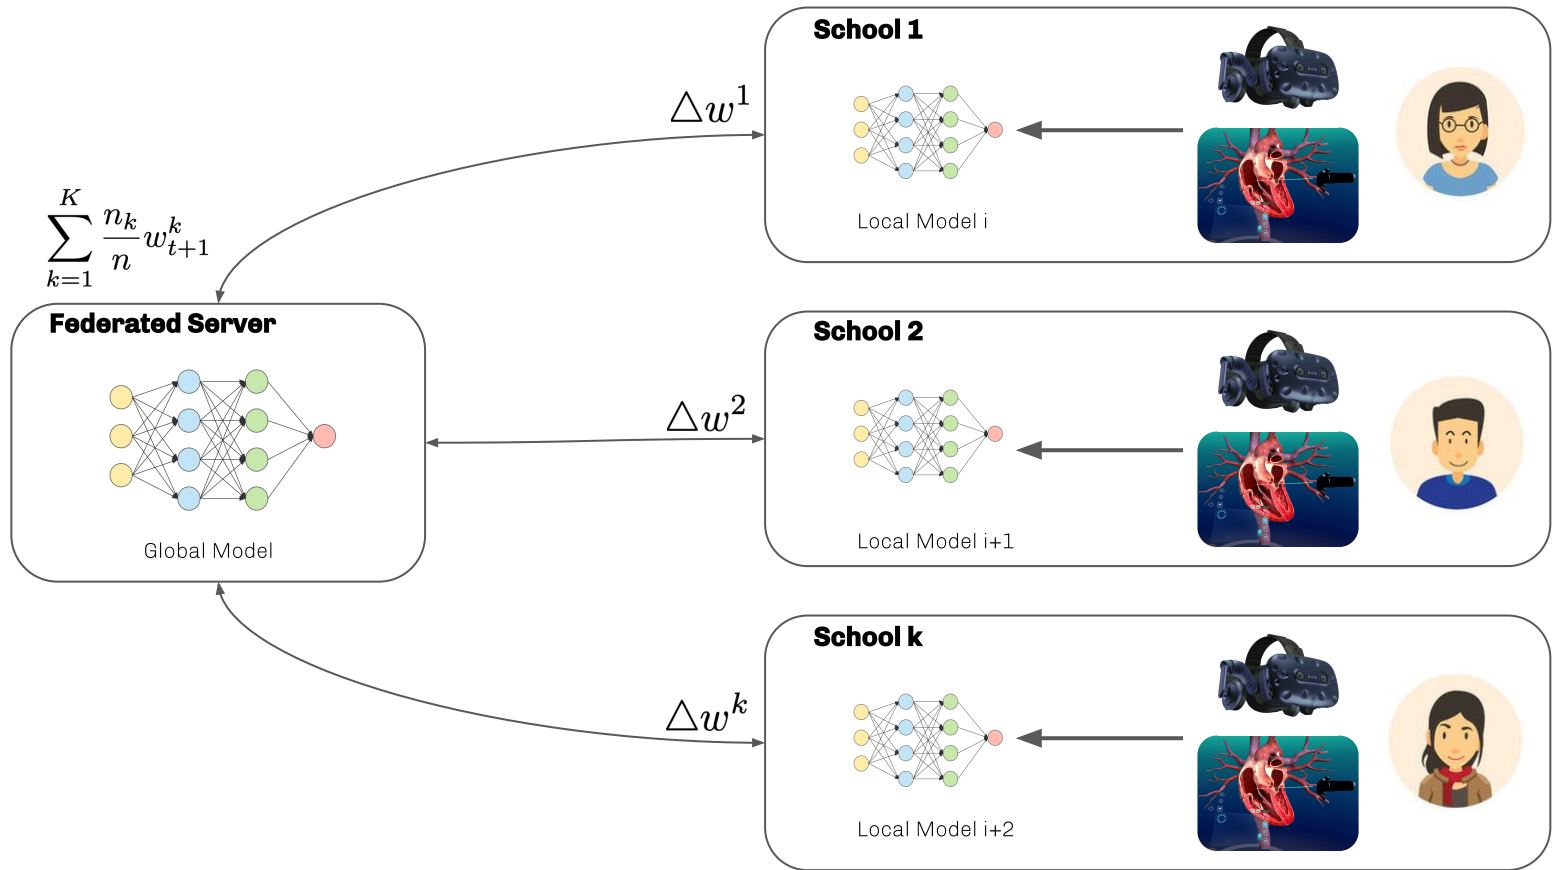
$\sum_{k=1}^{K} \frac{n_k}{n} w_{t+1}^{k}$

Federated Server

Global Model

$\triangle w^1$

School 1

Local Model i

$\triangle w^2$

School 2

Local Model i+1

$\triangle w^k$

School k

Local Model i+2